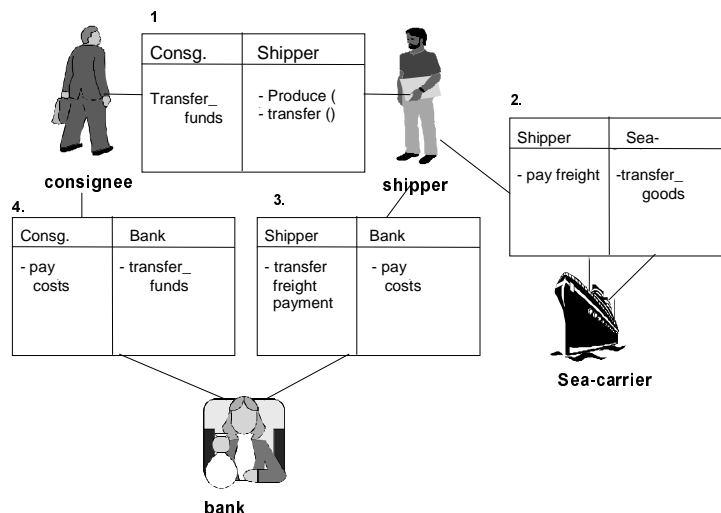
1

| Consg. | Shipper |
|---|---|
| Transfer_ funds | - Produce ( - transfer () |

consignee

shipper

2.

| Shipper | Sea- |
|---|---|
| - pay freight | -transfer_ goods |

4.

| Consg. | Bank |
|---|---|
| - pay costs | - transfer_ funds |

3.

| Shipper | Bank |
|---|---|
| - transfer freight payment | - pay costs |

Sea-carrier

bank